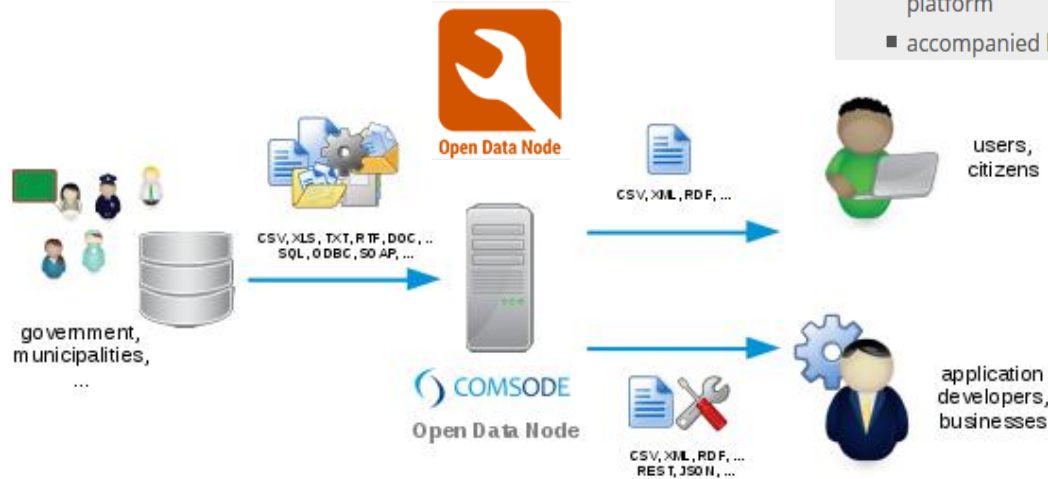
platform

■ accompanied l

Open Data Node

CSV, XLS, TXT, RTF, DOC, ..
SQL, ODBC, SOAP, ...

CSV, XML, RDF, ...

users, citizens

government, municipalities, ...

COMSODE
Open Data Node

CSV, XML, RDF, ...
REST, JSON, ...

application developers, businesses